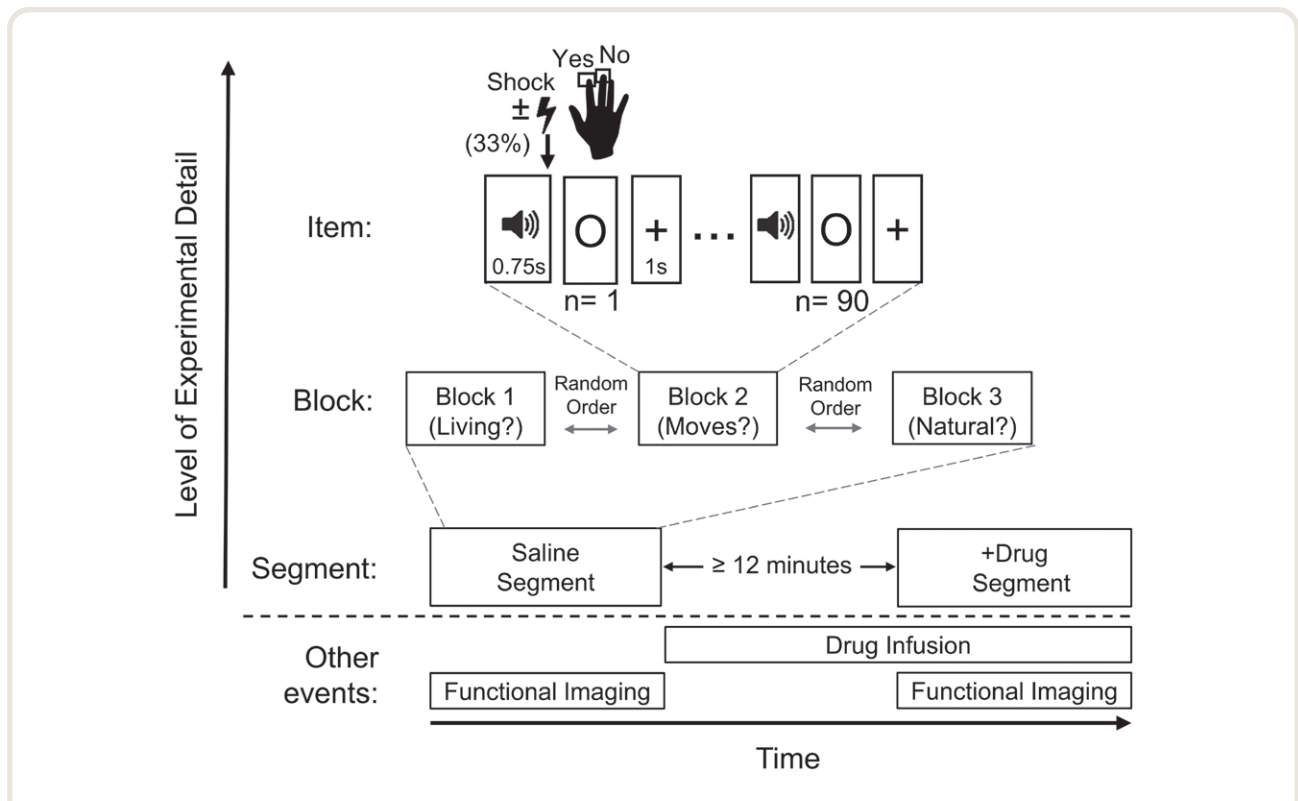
Level of Experimental Detail

Shock
±
(33%)

Yes No

Item:

0.75s

O

+
1s

...

O

+

n= 1

n= 90

Block:

Block 1
(Living?)

Random
Order

Block 2
(Moves?)

Random
Order

Block 3
(Natural?)

Segment:

Saline
Segment

≥ 12 minutes

+Drug
Segment

Other
events:

Drug Infusion

Functional Imaging

Functional Imaging

Time